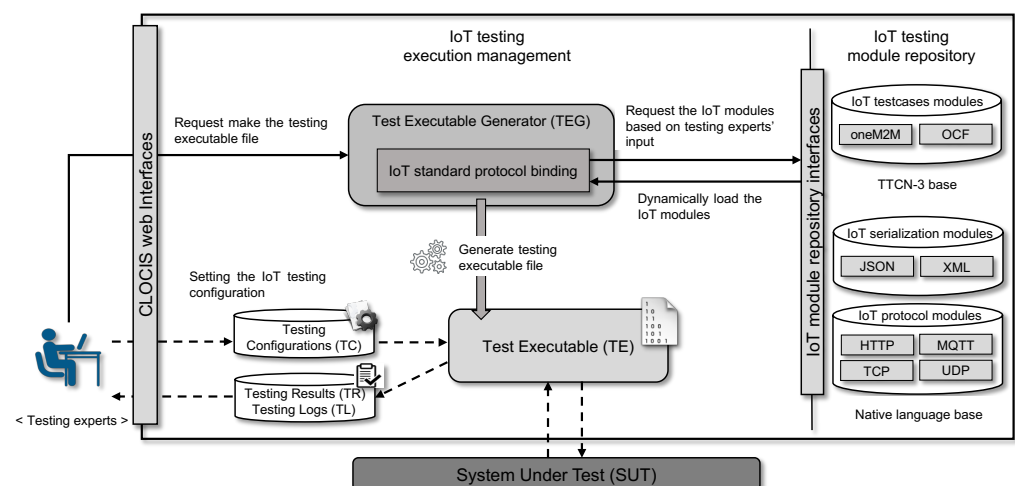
IoT testing
execution management

IoT testing
module repository

CLOCIS web Interfaces

Request make the testing executable file

Test Executable Generator (TEG)

IoT standard protocol binding

Request the IoT modules based on testing experts' input

Dynamically load the IoT modules

IoT module repository interfaces

IoT testcases modules

oneM2M

OCF

TTCN-3 base

IoT serialization modules

JSON

XML

IoT protocol modules

HTTP

MQTT

TCP

UDP

Native language base

Generate testing executable file

Setting the IoT testing configuration

Testing Configurations (TC)

Test Executable (TE)

Testing Results (TR)
Testing Logs (TL)

< Testing experts >

System Under Test (SUT)